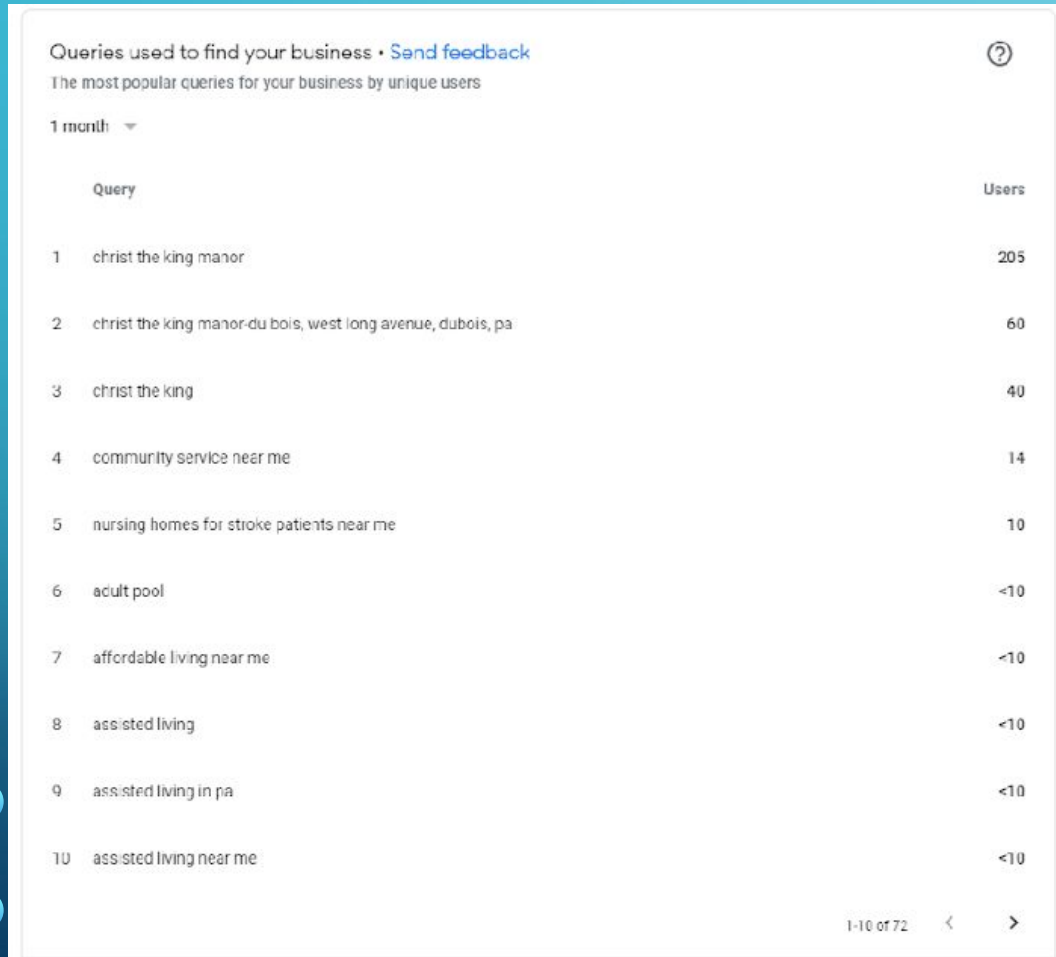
Queries used to find your business • Send feedback
The most popular queries for your business by unique users

1 month

| | Query | Users |
|---|---|---|
| 1 | christ the king manor | 205 |
| 2 | christ the king manor-du bois, west long avenue, dubois, pa | 60 |
| 3 | christ the king | 40 |
| 4 | community service near me | 14 |
| 5 | nursing homes for stroke patients near me | 10 |
| 6 | adult pool | <10 |
| 7 | affordable living near me | <10 |
| 8 | assisted living | <10 |
| 9 | assisted living in pa | <10 |
| 10 | assisted living near me | <10 |

1-10 of 72